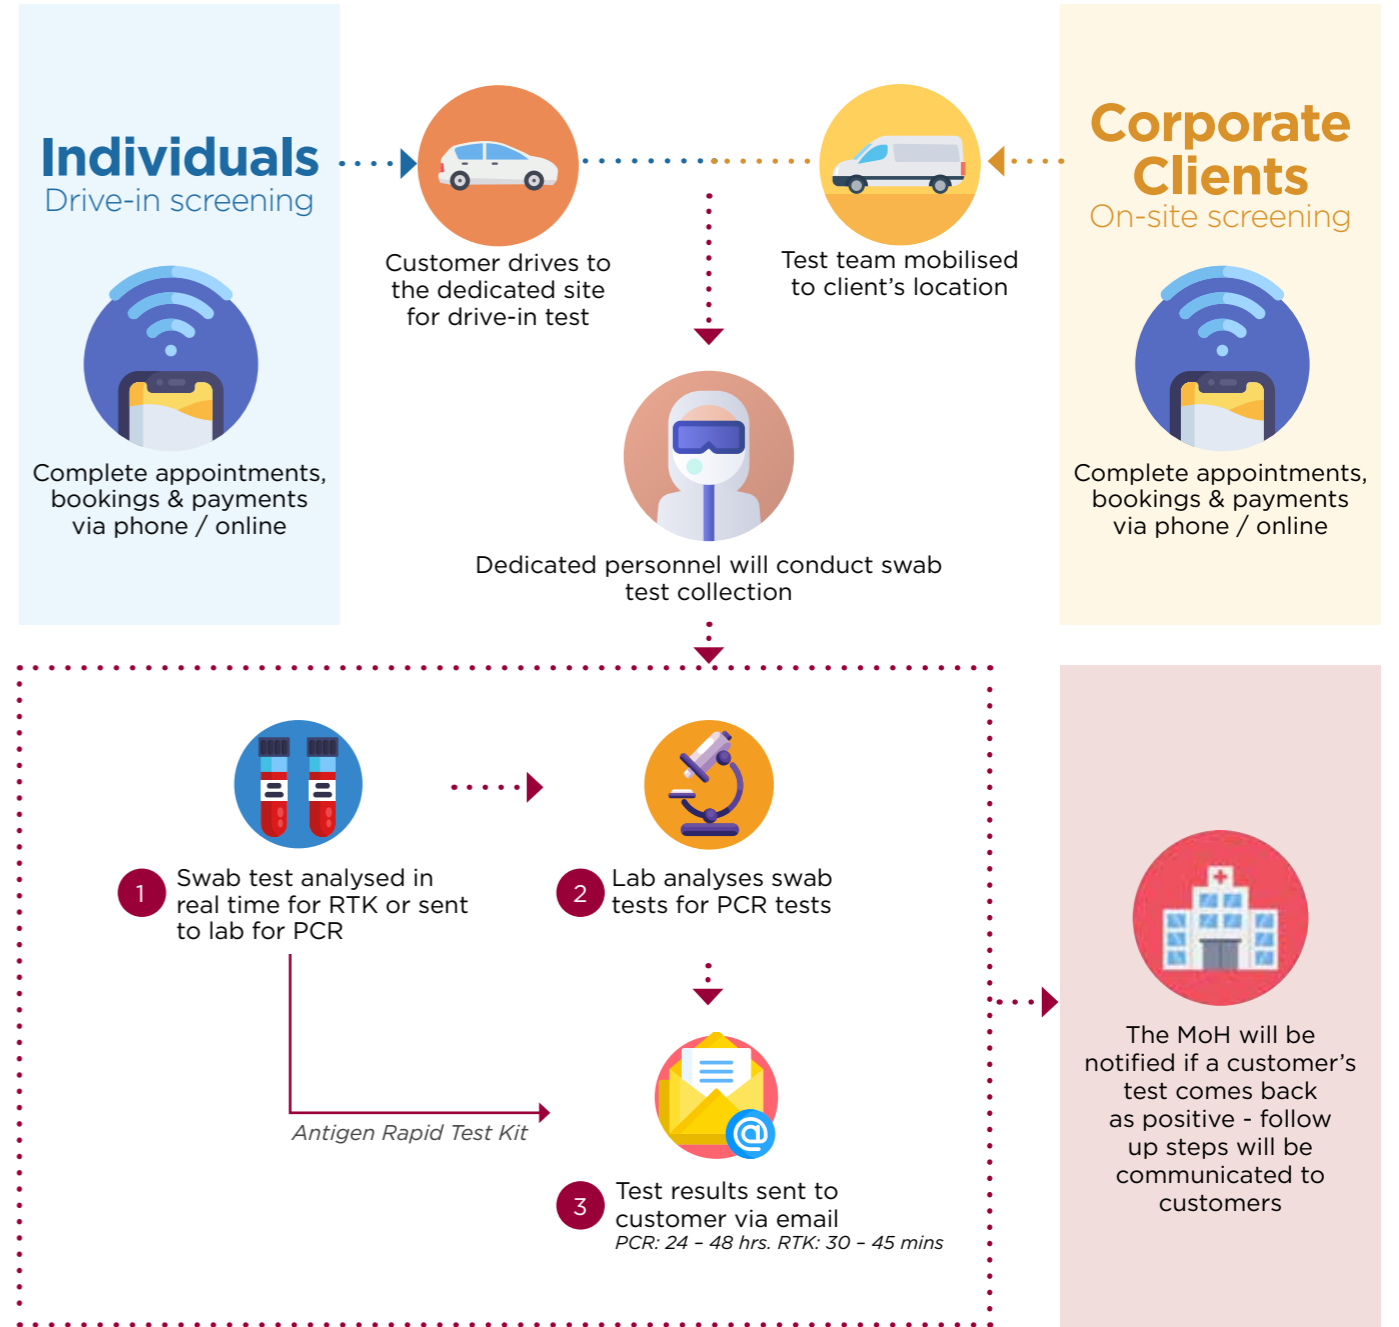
Individuals
Drive-in screening

Complete appointments, bookings & payments via phone / online

Customer drives to the dedicated site for drive-in test

Test team mobilised to client's location

Corporate Clients
On-site screening

Complete appointments, bookings & payments via phone / online

Dedicated personnel will conduct swab test collection

1 Swab test analysed in real time for RTK or sent to lab for PCR

2 Lab analyses swab tests for PCR tests

Antigen Rapid Test Kit

3 Test results sent to customer via email
PCR: 24 – 48 hrs. RTK: 30 – 45 mins

The MoH will be notified if a customer's test comes back as positive - follow up steps will be communicated to customers